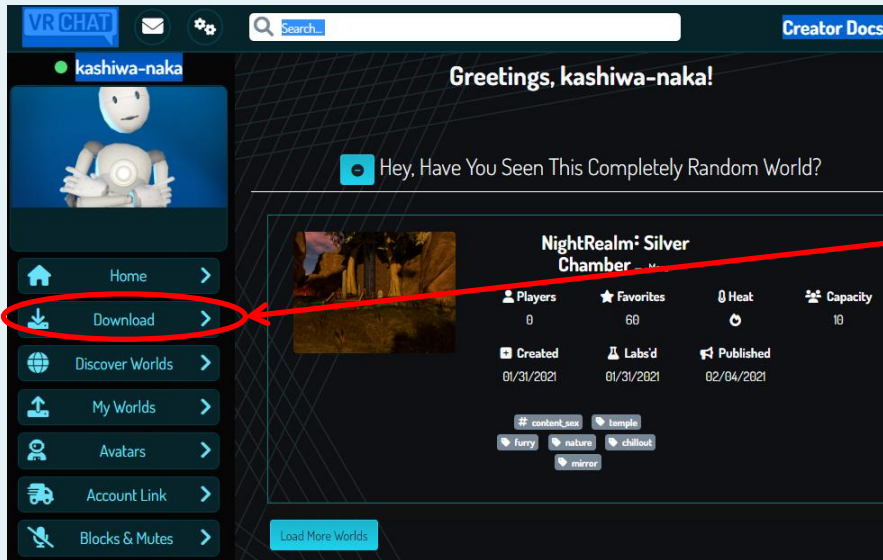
VR CHAT

Search...

Creator Docs

kashiwa-naka

Greetings, kashiwa-naka!

Hey, Have You Seen This Completely Random World?

Home

Download

Discover Worlds

My Worlds

Avatars

Account Link

Blocks & Mutes

NightRealm: Silver Chamber – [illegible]

Players
0

Favorites
60

Heat

Capacity
10

Created
01/31/2021

Labs'd
01/31/2021

Published
02/04/2021

content_sex
temple
furry
nature
chillout
mirror

Load More Worlds